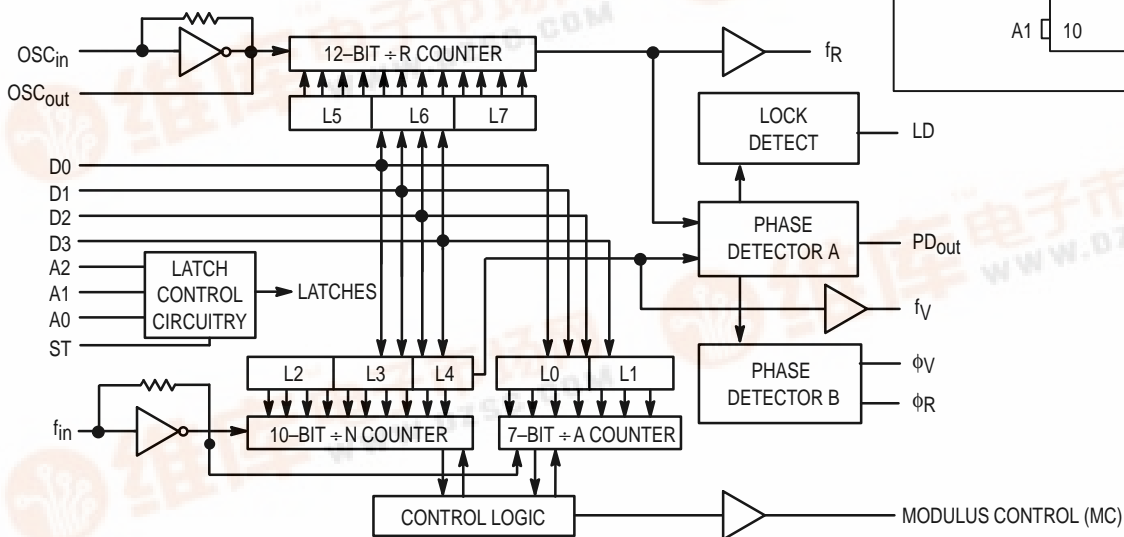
A1 10

OSC$_{in}$

OSC$_{out}$

12–BIT ÷ R COUNTER

$f_R$

L5 L6 L7

LOCK DETECT

LD

D0

D1

D2

D3

PHASE DETECTOR A

PD$_{out}$

A2

A1

A0

ST

LATCH CONTROL CIRCUITRY

LATCHES

$f_V$

L2 L3 L4

L0 L1

PHASE DETECTOR B

$\phi V$

$\phi R$

$f_{in}$

10–BIT ÷ N COUNTER

7–BIT ÷ A COUNTER

CONTROL LOGIC

MODULUS CONTROL (MC)